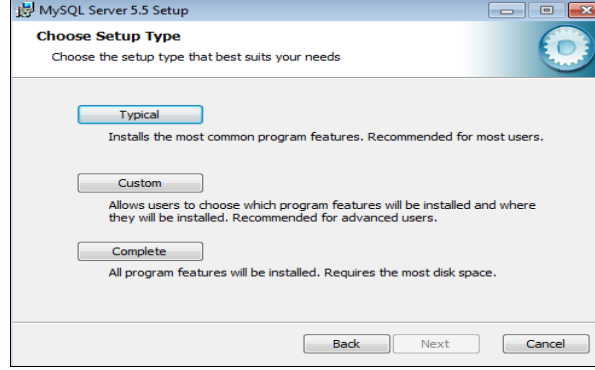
MySQL Server 5.5 Setup

Choose Setup Type

Choose the setup type that best suits your needs

Typical

Installs the most common program features. Recommended for most users.

Custom

Allows users to choose which program features will be installed and where they will be installed. Recommended for advanced users.

Complete

All program features will be installed. Requires the most disk space.

Back

Next

Cancel